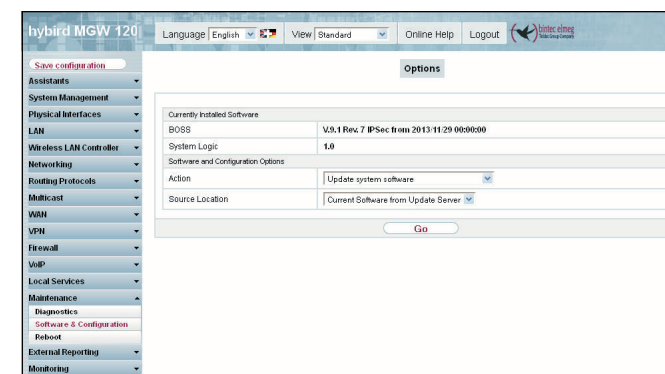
hybrid MGW 120

Language English

View Standard

Online Help

Logout

bintec elmeg

Save configuration

Assistants

System Management

Physical Interfaces

LAN

Wireless LAN Controller

Networking

Routing Protocols

Multicast

WAN

VPN

Firewall

VoIP

Local Services

Maintenance

Diagnostics

Software & Configuration

Reboot

External Reporting

Monitoring

Options

| Currently Installed Software | |
|---|---|
| BOSS | V.9.1 Rev. 7 IPSec from 2013/11/29 00:00:00 |
| System Logic | 1.0 |
| Software and Configuration Options | |
| Action | Update system software |
| Source Location | Current Software from Update Server |

Go